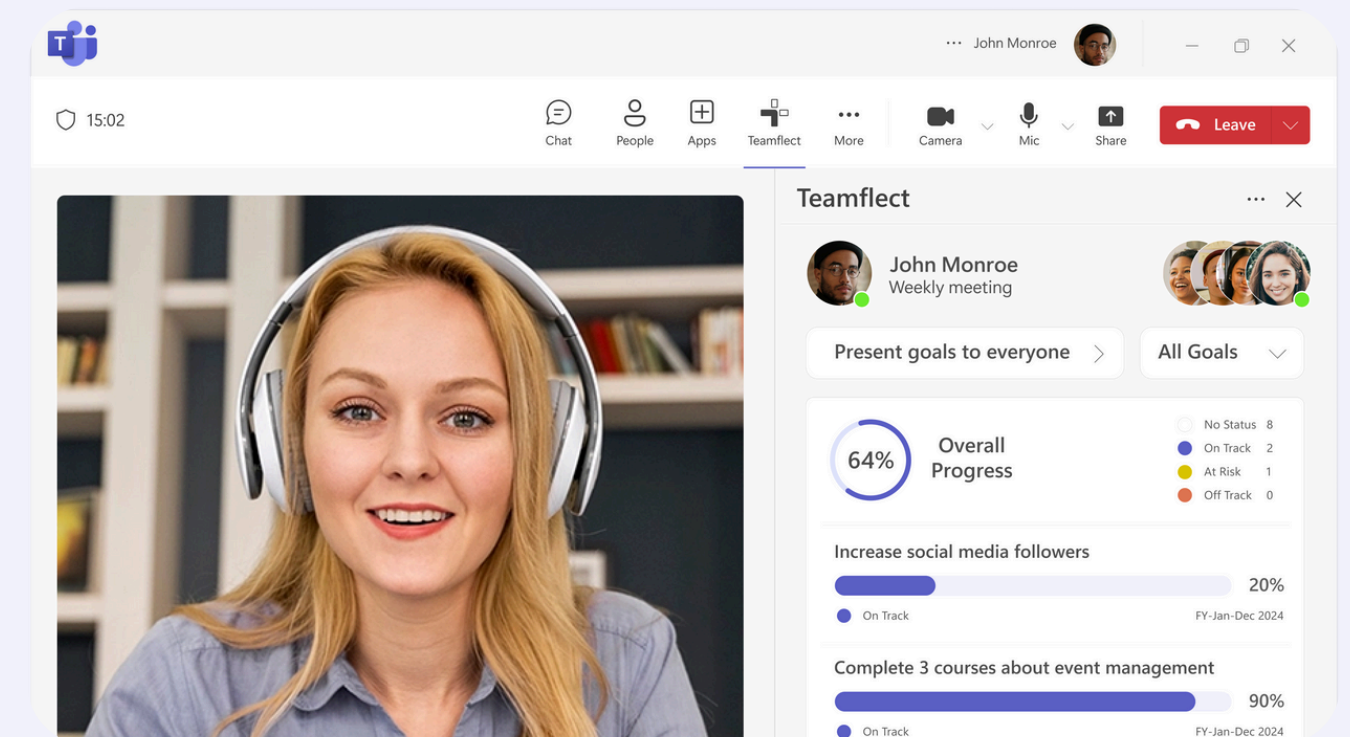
··· John Monroe

15:02

Chat People Apps Teamflect More Camera Mic Share Leave

Teamflect ···

John Monroe
Weekly meeting

Present goals to everyone

All Goals

64%

Overall Progress

No Status 8
On Track 2
At Risk 1
Off Track 0

Increase social media followers

20%

On Track

FY-Jan-Dec 2024

Complete 3 courses about event management

90%

On Track

FY-Jan-Dec 2024